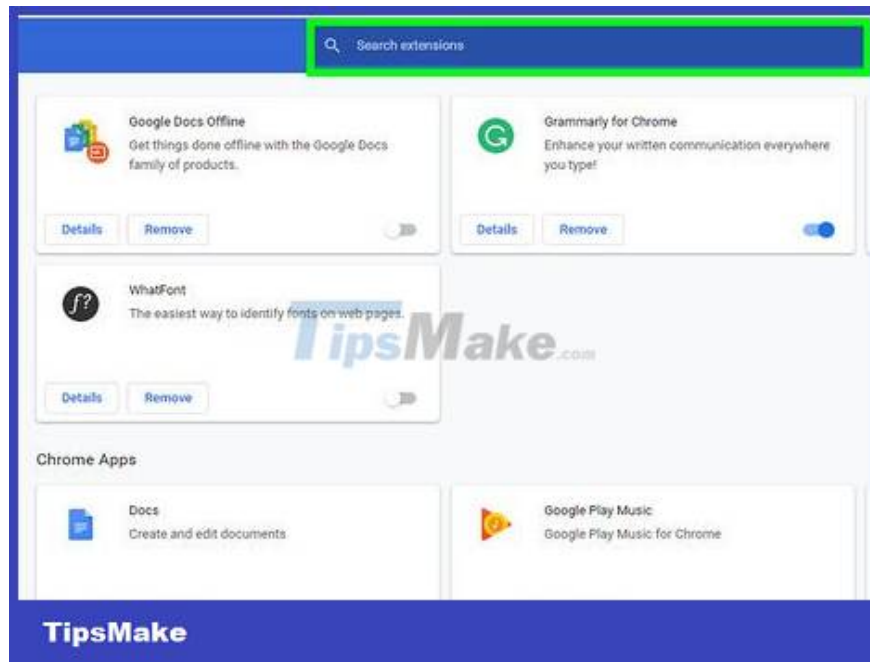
Search extensions

Google Docs Offline
Get things done offline with the Google Docs family of products.
Details Remove

Grammarly for Chrome
Enhance your written communication everywhere you type!
Details Remove

WhatFont
The easiest way to identify fonts on web pages.
Details Remove

TipsMake.com

Chrome Apps

Docs
Create and edit documents

Google Play Music
Google Play Music for Chrome

TipsMake